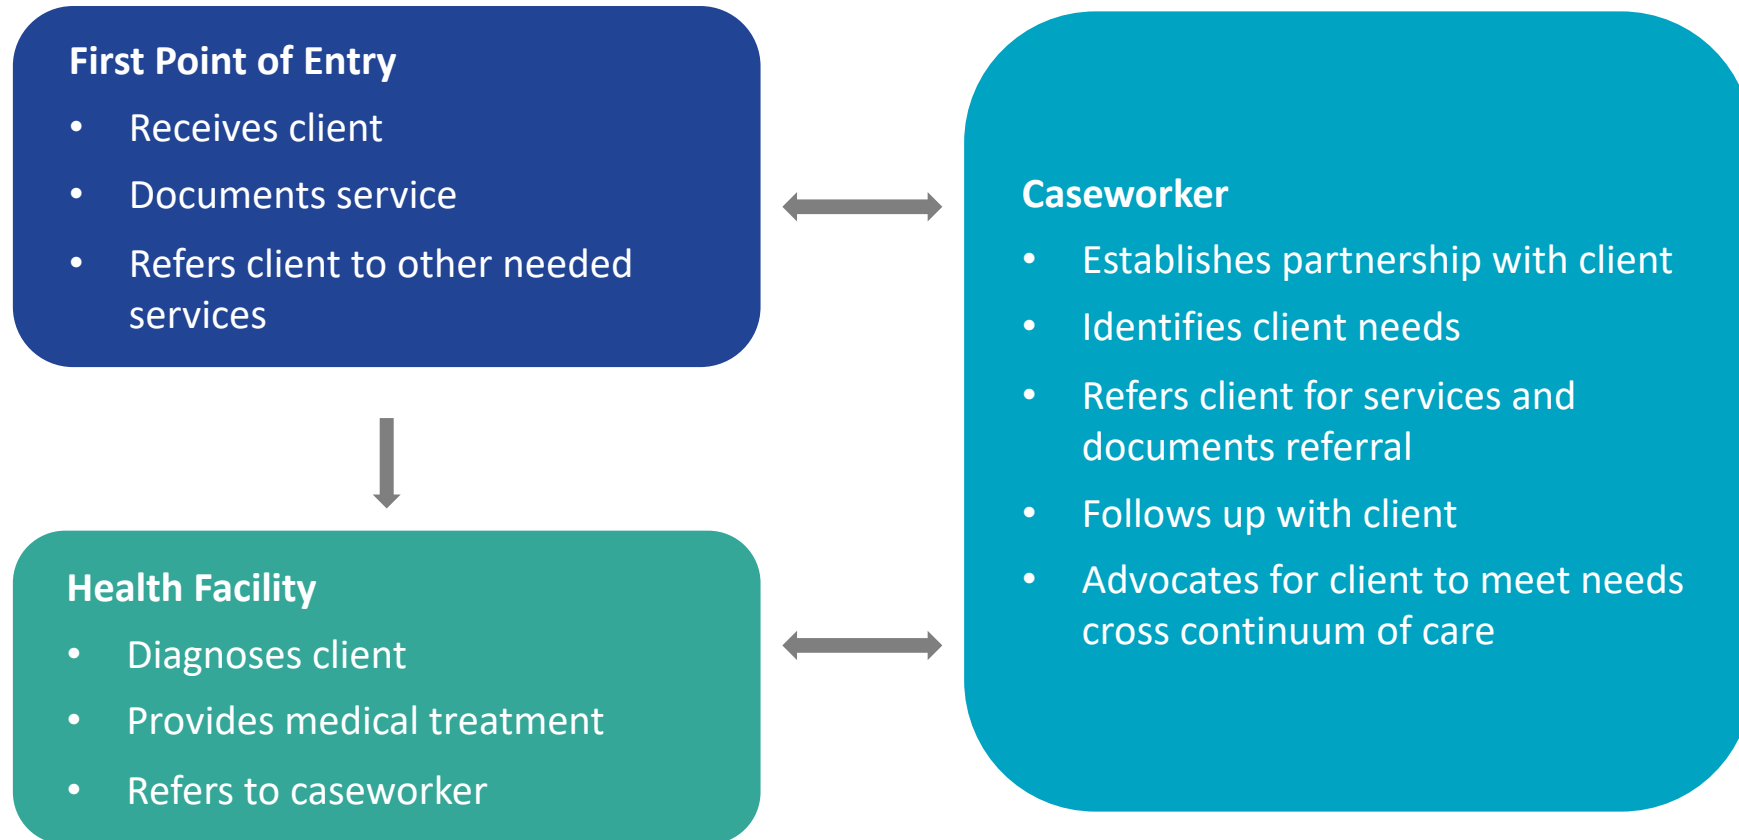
First Point of Entry

- Receives client
- Documents service
- Refers client to other needed services

Health Facility

- Diagnoses client
- Provides medical treatment
- Refers to caseworker

Caseworker

- Establishes partnership with client
- Identifies client needs
- Refers client for services and documents referral
- Follows up with client
- Advocates for client to meet needs cross continuum of care